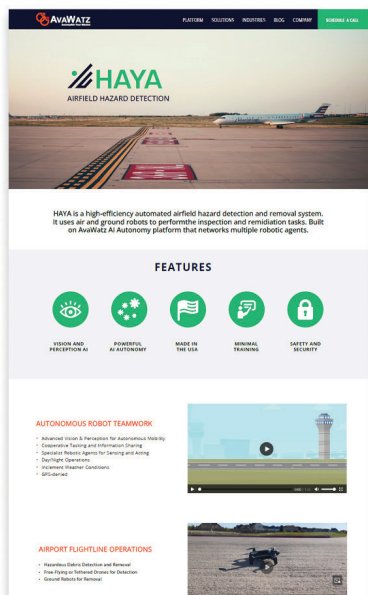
AvaWatz

PLATFORM SOLUTIONS INDUSTRIES BLOG COMPANY SCHEDULE A CALL

HAYA

AIRFIELD HAZARD DETECTION

HAYA is a high-efficiency automated airfield hazard detection and removal system. It uses air and ground robots to performthe inspection and remidiation tasks. Built on AvaWatz AI Autonomy platform that networks multiple robotic agents.

FEATURES

VISION AND PERCEPTION AI

POWERFUL AI AUTONOMY

MADE IN THE USA

MINIMAL TRAINING

SAFETY AND SECURITY

AUTONOMOUS ROBOT TEAMWORK

Advanced Vision & Perception for Autonomous Mobility
Cooperative Tasking and Information Sharing
Specialist Robotic Agents for Sensing and Acting
Day/Night Operations
Inclement Weather Conditions
GPS-denied

AIRPORT FLIGHTLINE OPERATIONS

Hazardous Debris Detection and Removal
Free-Flying or Tethered Drones for Detection
Ground Robots for Removal